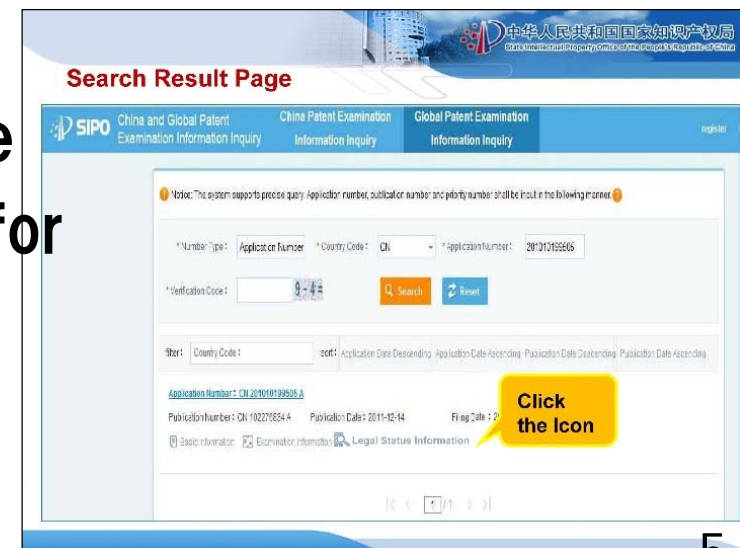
e

for

中华人民共和国国家知识产权局
State Intellectual Property Office of the People's Republic of China

Search Result Page

SIPO China and Global Patent Examination Information Inquiry

China Patent Examination Information Inquiry

Global Patent Examination Information Inquiry

Register

Notice: The system supports precise query. Application number, publication number and priority number shall be input in the following manner.

* Number Type : Application Number * Country Code : CN * Application Number : 201010199505

* Verification Code : 9 - 4 =

Search Reset

filter: Country Code : sort: Application Date Descending Application Date Ascending Publication Date Descending Publication Date Ascending

Application Number : CN 201010199505 A

Publication Number : CN 102270854 A Publication Date : 2011-12-14 Filing Date : 2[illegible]

Basic Information Examination Information Legal Status Information

Click the Icon

1/1

5